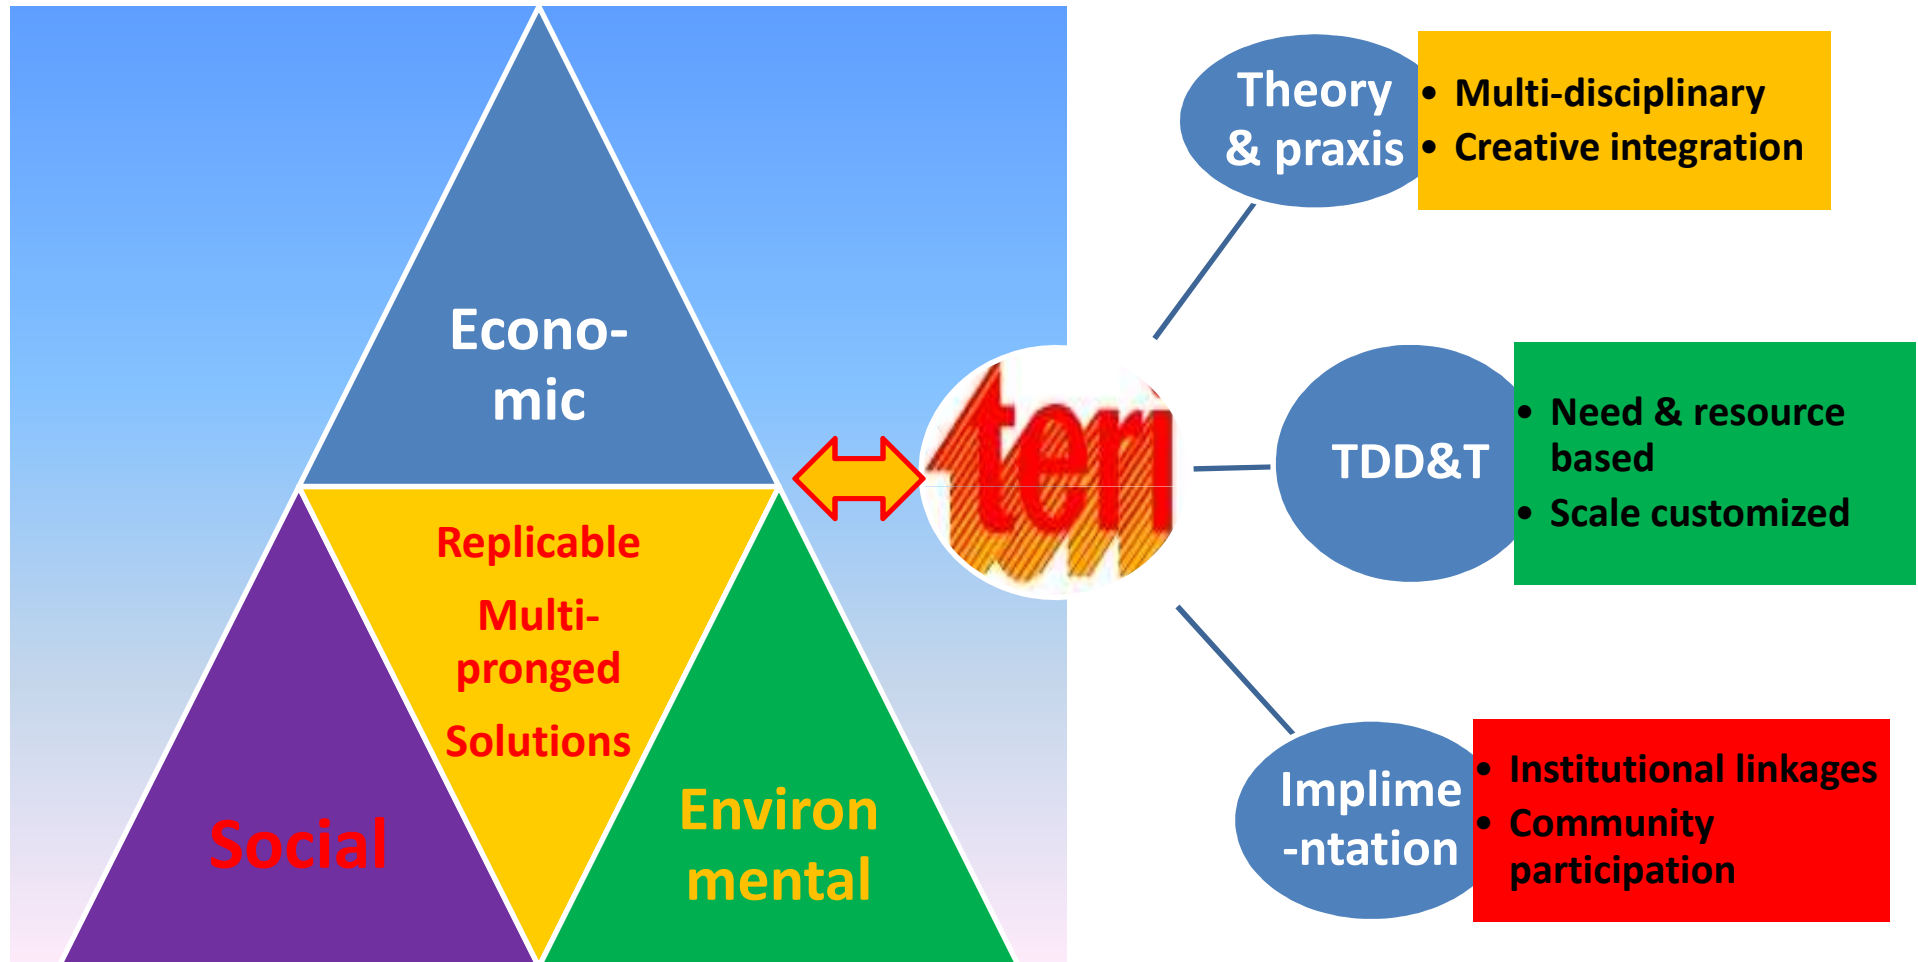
Econo-mic

Replicable

Multi-pronged

Solutions

Social

Environ mental

teri

Theory & praxis

• Multi-disciplinary
• Creative integration

TDD&T

• Need & resource based
• Scale customized

Implime -ntation

• Institutional linkages
• Community participation